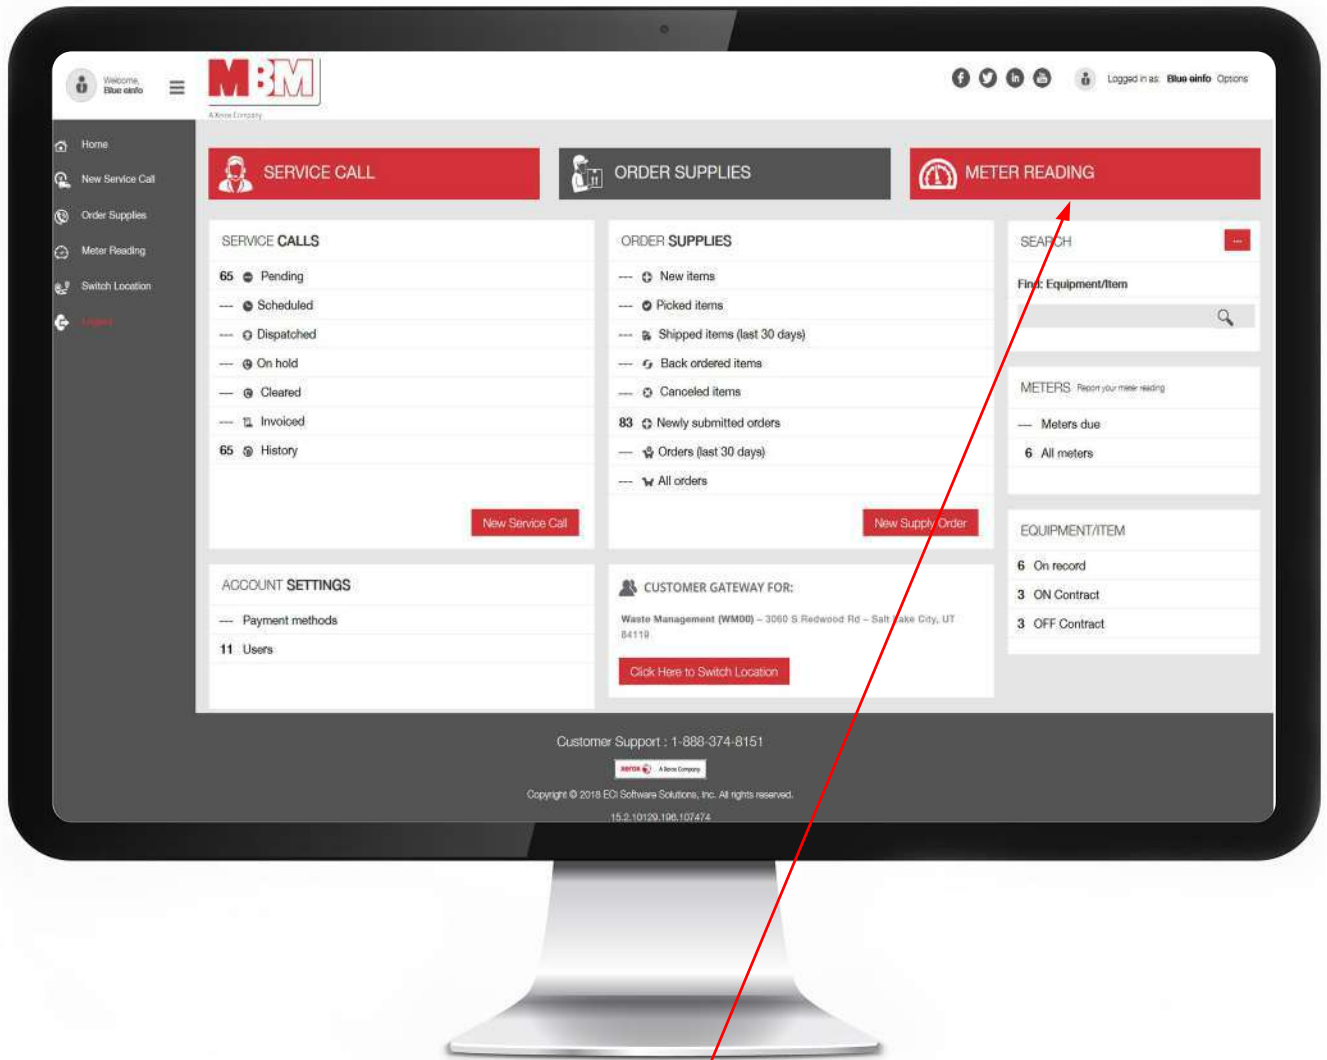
Welcome, Blue einfo

MBM
A Xerox Company

Logged in as: Blue einfo Options

Home
New Service Call
Order Supplies
Meter Reading
Switch Location
Logout

SERVICE CALL
ORDER SUPPLIES
METER READING

SERVICE CALLS
65 Pending
--- Scheduled
--- Dispatched
--- On hold
--- Cleared
--- Invoiced
65 History
New Service Call

ORDER SUPPLIES
--- New items
--- Picked items
--- Shipped items (last 30 days)
--- Back ordered items
--- Canceled items
83 Newly submitted orders
--- Orders (last 30 days)
--- All orders
New Supply Order

SEARCH
Find: Equipment/Item

METERS Report your meter reading
--- Meters due
6 All meters

EQUIPMENT/ITEM
6 On record
3 ON Contract
3 OFF Contract

ACCOUNT SETTINGS
--- Payment methods
11 Users

CUSTOMER GATEWAY FOR:
Waste Management (WM00) – 3060 S Redwood Rd – Salt Lake City, UT 84119
Click Here to Switch Location

Customer Support : 1-888-374-8151
xerox A Xerox Company
Copyright © 2018 ECi Software Solutions, Inc. All rights reserved.
15.2.10129.196.107474